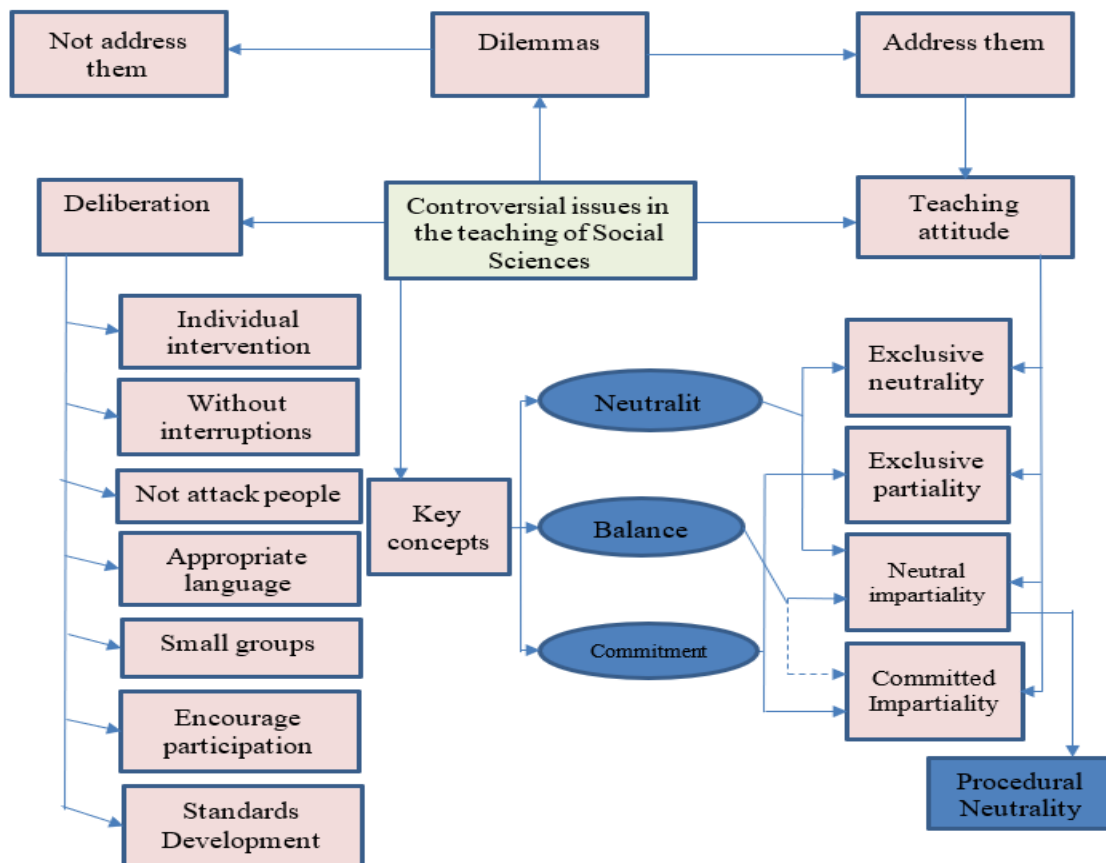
Not address them

Dilemmas

Address them

Deliberation

Controversial issues in the teaching of Social Sciences

Teaching attitude

Individual intervention

Without interruptions

Not attack people

Appropriate language

Small groups

Encourage participation

Standards Development

Key concepts

Neutralit

Balance

Commitment

Exclusive neutrality

Exclusive partiality

Neutral impartiality

Committed Impartiality

Procedural Neutrality